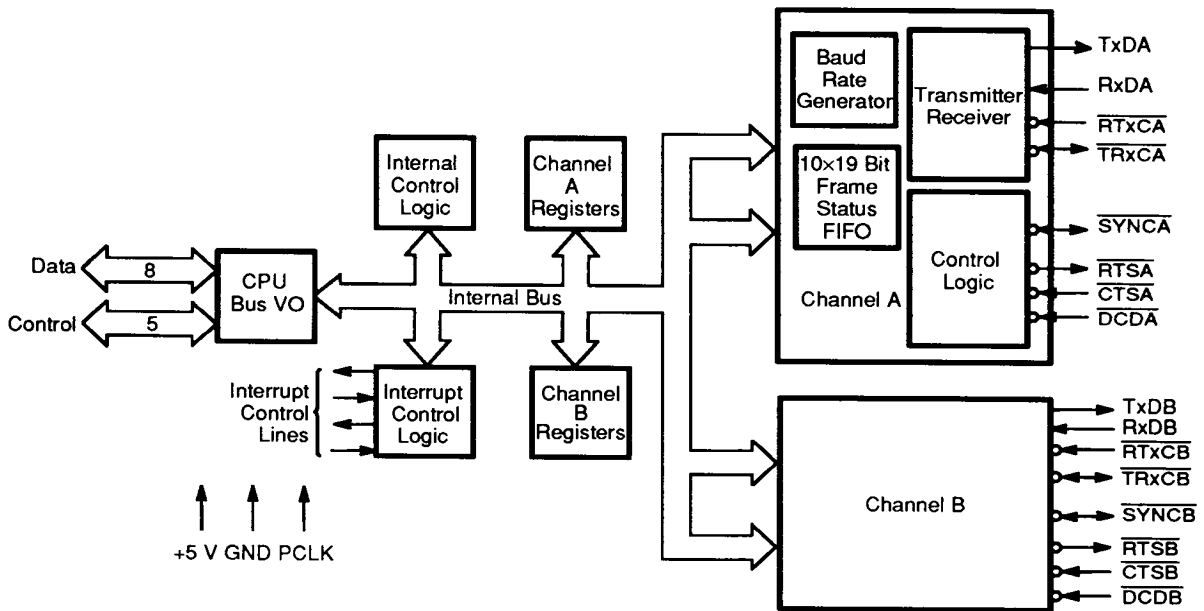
Baud Rate Generator

Transmitter Receiver

TxDA
RxDA
$\overline{RTxCA}$
$\overline{TRxCA}$

10×19 Bit Frame Status FIFO

Control Logic

$\overline{SYNCA}$
$\overline{RTSA}$
$\overline{CTSA}$
$\overline{DCDA}$

Channel A

Internal Control Logic

Channel A Registers

Data
8
Control
5

CPU Bus VO

Internal Bus

Interrupt Control Lines

Interrupt Control Logic

Channel B Registers

+5 V GND PCLK

Channel B

TxDB
RxDB
$\overline{RTxCB}$
$\overline{TRxCB}$
$\overline{SYNCB}$
$\overline{RTSB}$
$\overline{CTSB}$
$\overline{DCDB}$